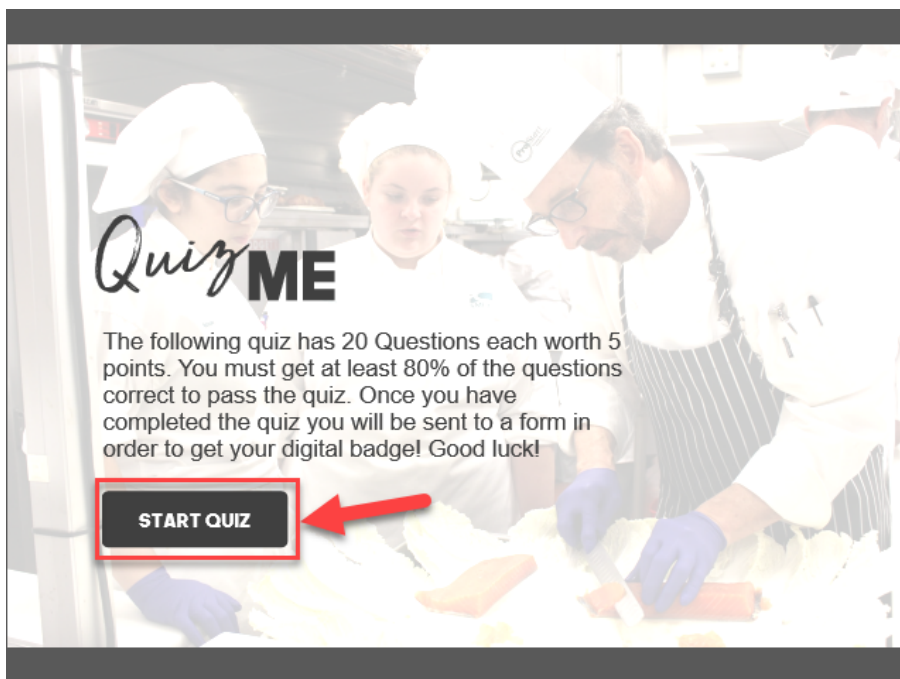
Quiz ME

The following quiz has 20 Questions each worth 5 points. You must get at least 80% of the questions correct to pass the quiz. Once you have completed the quiz you will be sent to a form in order to get your digital badge! Good luck!

START QUIZ